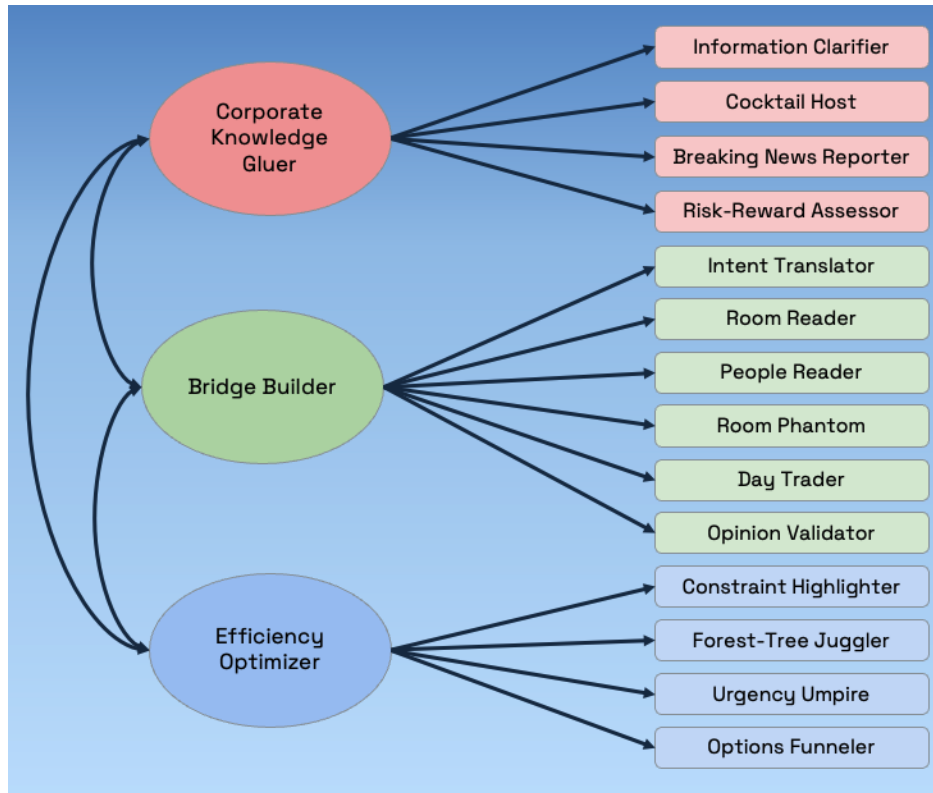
Corporate Knowledge Gluer

Information Clarifier
Cocktail Host
Breaking News Reporter
Risk-Reward Assessor

Bridge Builder

Intent Translator
Room Reader
People Reader
Room Phantom
Day Trader
Opinion Validator

Efficiency Optimizer

Constraint Highlighter
Forest-Tree Juggler
Urgency Umpire
Options Funneler